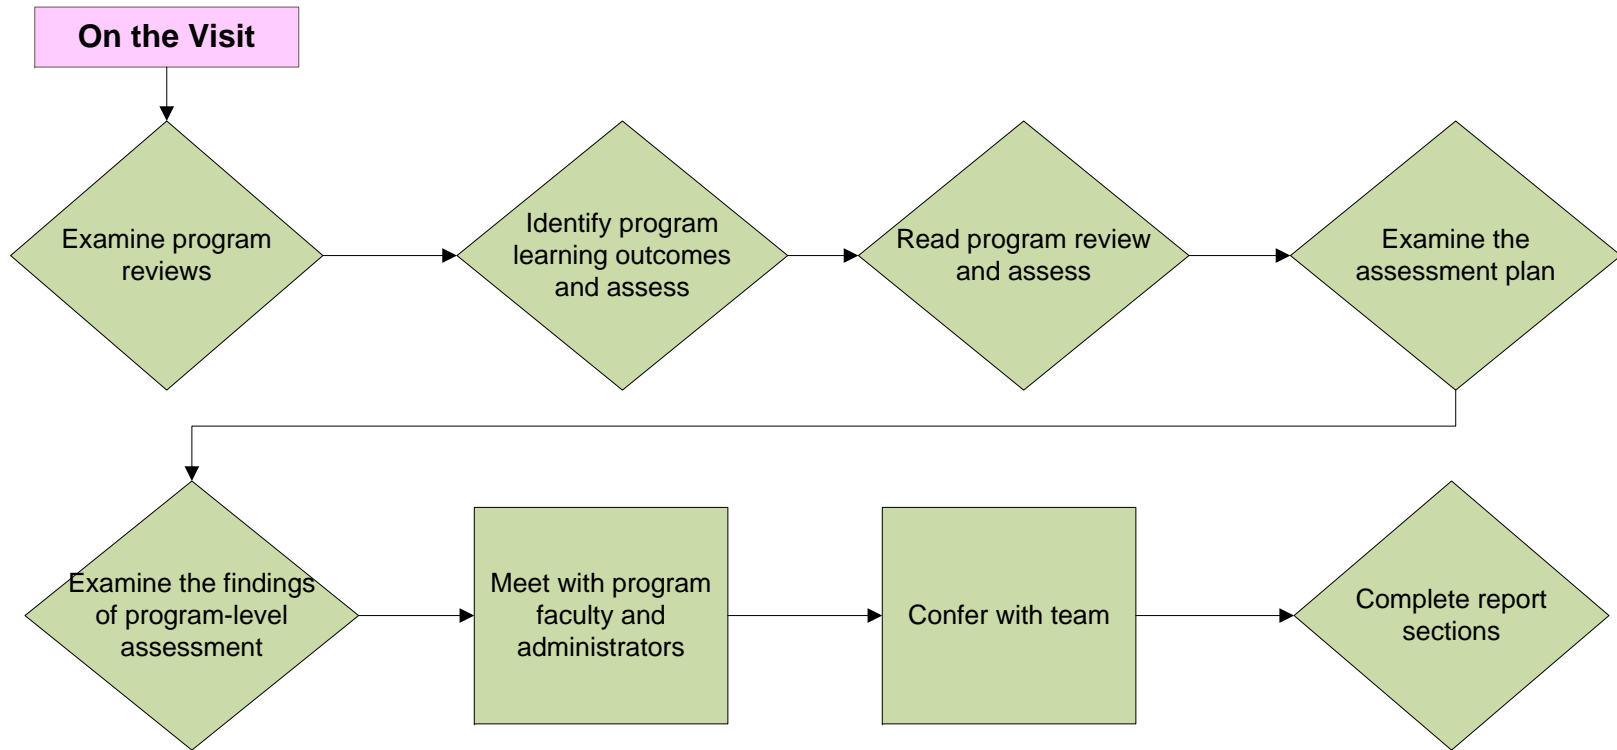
On the Visit

Examine program reviews

Identify program learning outcomes and assess

Read program review and assess

Examine the assessment plan

Examine the findings of program-level assessment

Meet with program faculty and administrators

Confer with team

Complete report sections